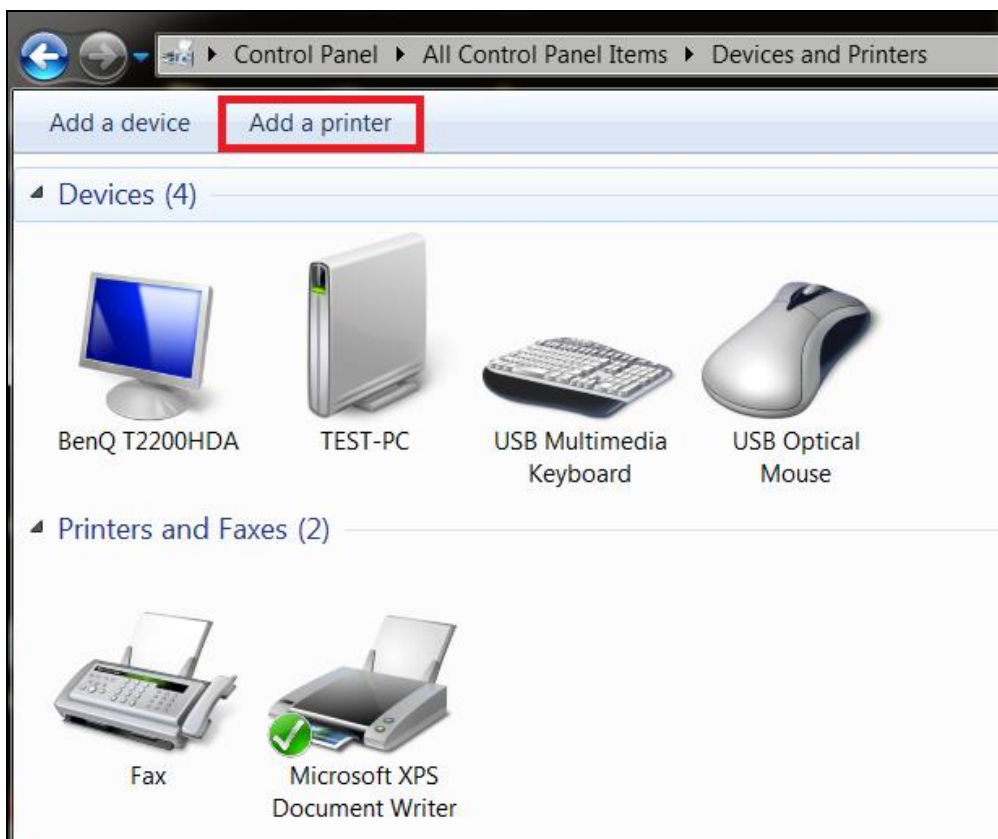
Control Panel ▸ All Control Panel Items ▸ Devices and Printers

Add a device Add a printer

Devices (4)

BenQ T2200HDA

TEST-PC

USB Multimedia Keyboard

USB Optical Mouse

Printers and Faxes (2)

Fax

Microsoft XPS Document Writer